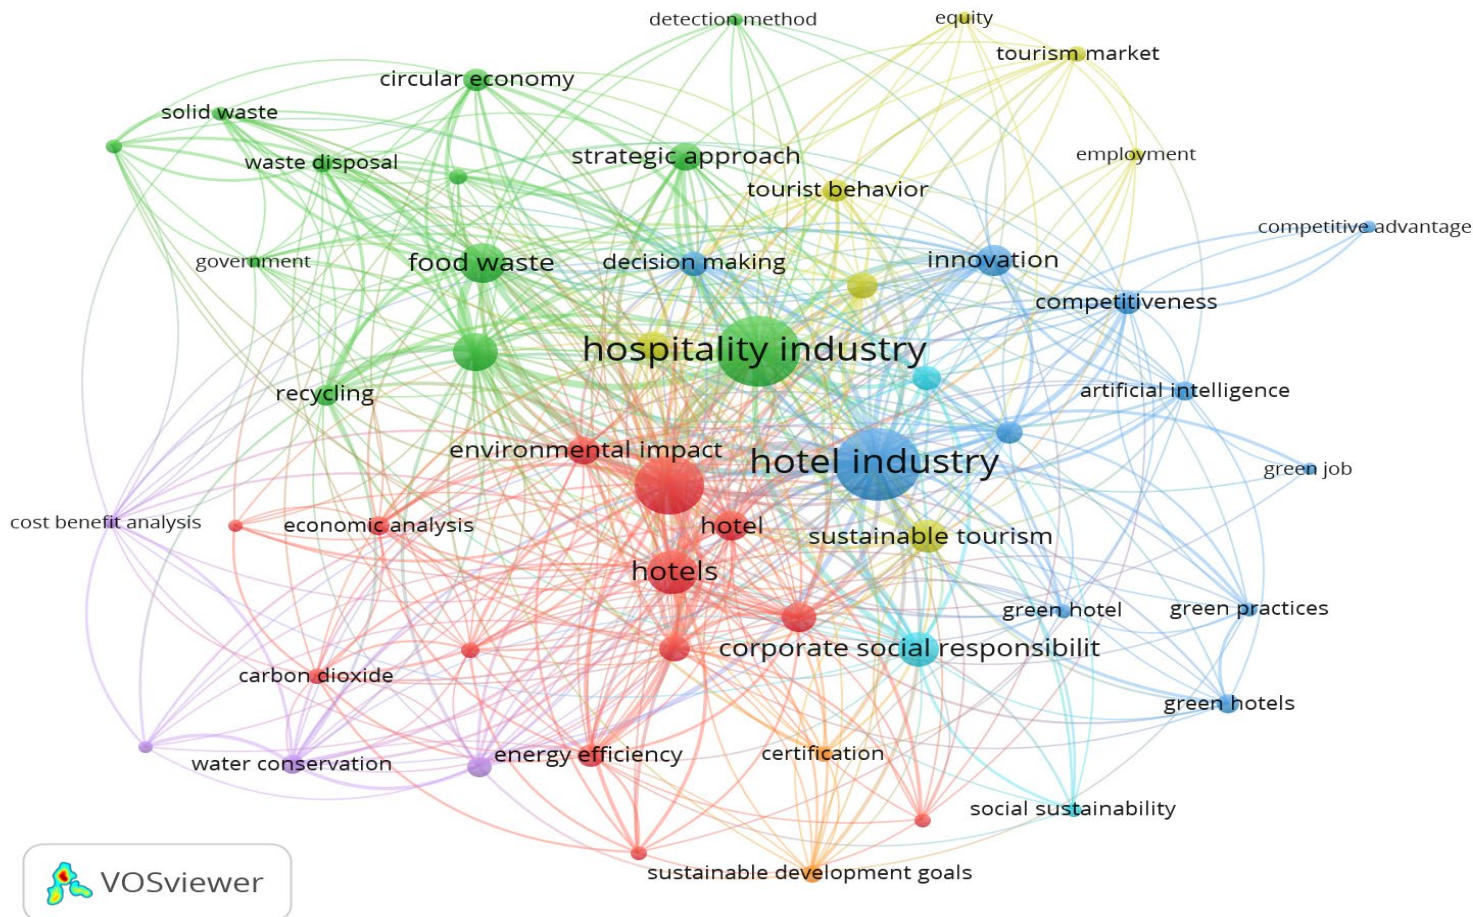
detection method
equity
tourism market
circular economy
solid waste
strategic approach
employment
waste disposal
tourist behavior
competitive advantage
government
food waste
decision making
innovation
competitiveness
hospitality industry
recycling
artificial intelligence
environmental impact
hotel industry
green job
cost benefit analysis
economic analysis
hotel
sustainable tourism
hotels
green hotel
green practices
corporate social responsibilit
carbon dioxide
green hotels
water conservation
energy efficiency
certification
social sustainability
sustainable development goals
VOSviewer